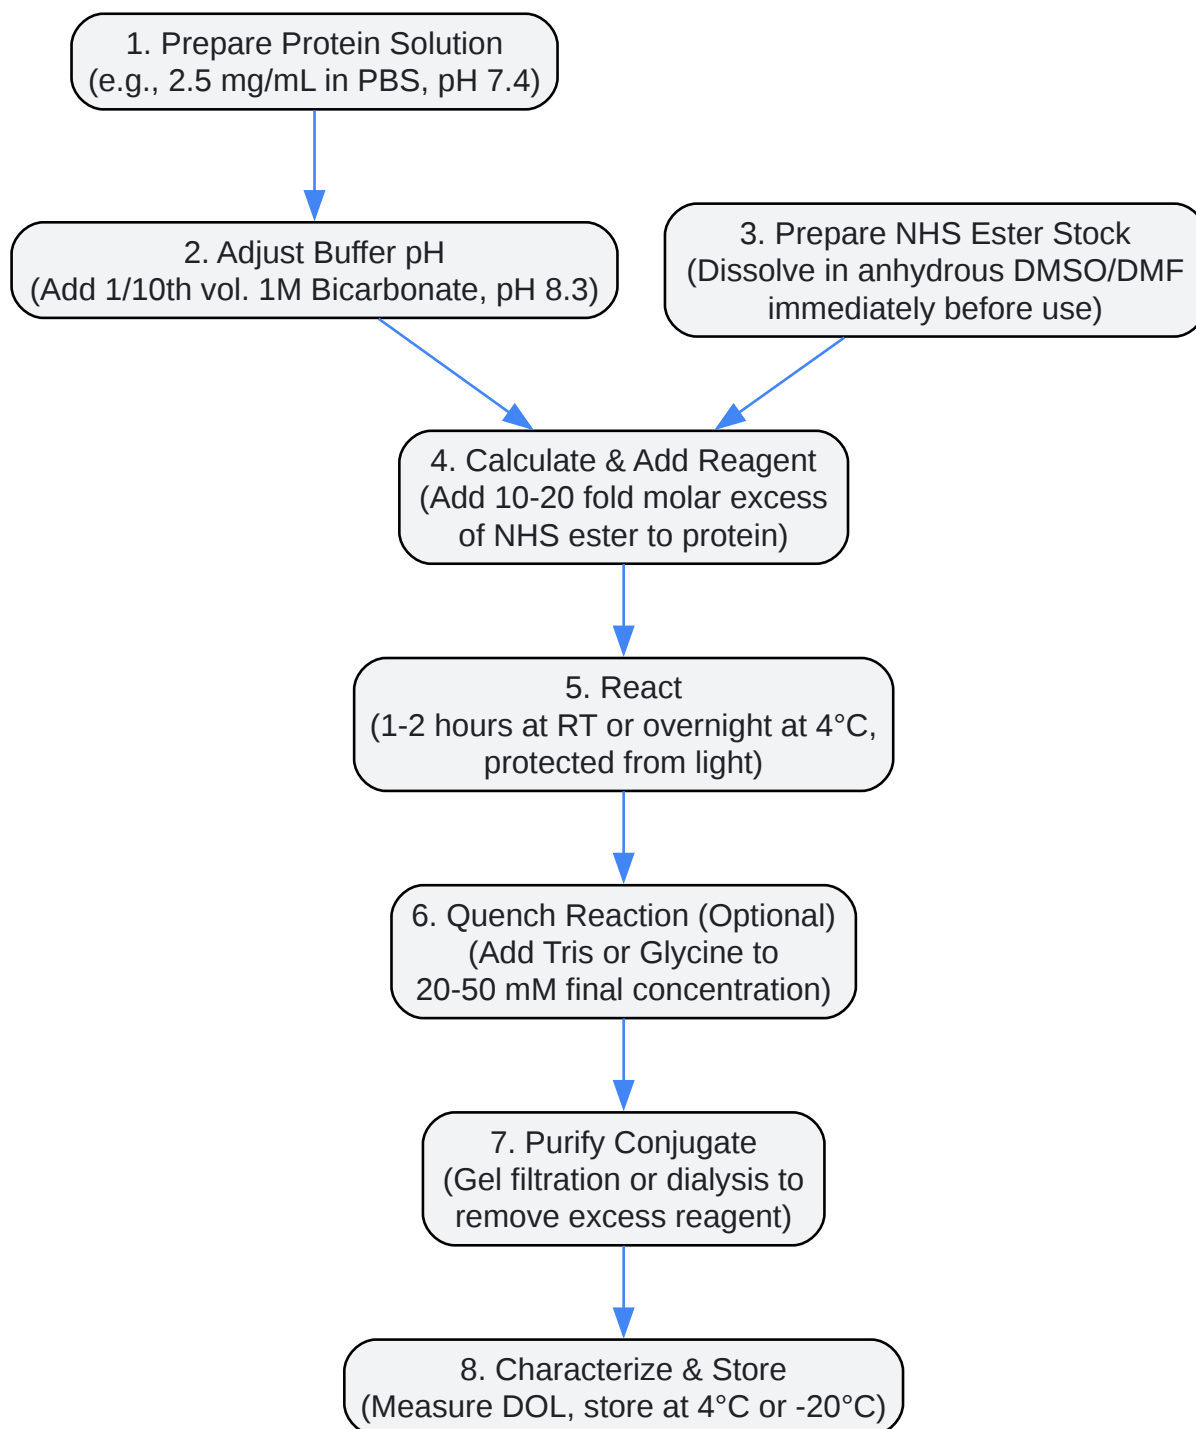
1. Prepare Protein Solution
(e.g., 2.5 mg/mL in PBS, pH 7.4)

2. Adjust Buffer pH
(Add 1/10th vol. 1M Bicarbonate, pH 8.3)

3. Prepare NHS Ester Stock
(Dissolve in anhydrous DMSO/DMF immediately before use)

4. Calculate & Add Reagent
(Add 10-20 fold molar excess of NHS ester to protein)

5. React
(1-2 hours at RT or overnight at 4°C, protected from light)

6. Quench Reaction (Optional)
(Add Tris or Glycine to 20-50 mM final concentration)

7. Purify Conjugate
(Gel filtration or dialysis to remove excess reagent)

8. Characterize & Store
(Measure DOL, store at 4°C or -20°C)